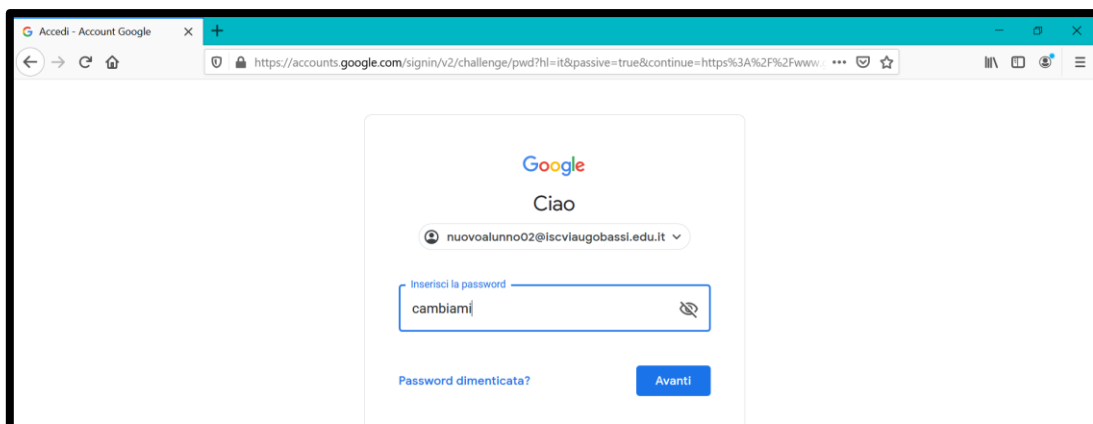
Accedi - Account Google

https://accounts.google.com/signin/v2/challenge/pwd?hl=it&passive=true&continue=https%3A%2F%2Fwww.

Google

Ciao

nuovoalunno02@iscviaugobassi.edu.it

Inserisci la password

cambiami

Password dimenticata?

Avanti